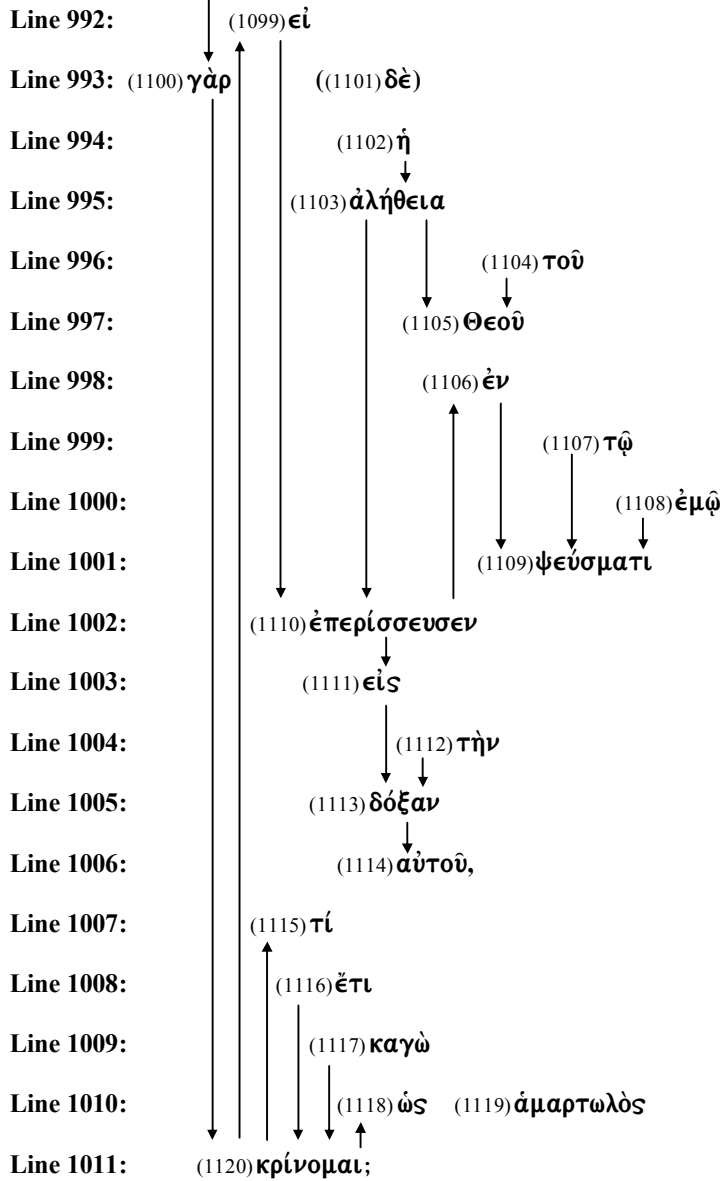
Line 992: (1099) εἰ

Line 993: (1100) γὰρ ((1101) δὲ)

Line 994: (1102) ἡ

Line 995: (1103) ἀλήθεια

Line 996: (1104) τοῦ

Line 997: (1105) Θεοῦ

Line 998: (1106) ἐν

Line 999: (1107) τῷ

Line 1000: (1108) ἐμῷ

Line 1001: (1109) ψεύσματι

Line 1002: (1110) ἐπερίσσευσεν

Line 1003: (1111) εἰς

Line 1004: (1112) τὴν

Line 1005: (1113) δόξαν

Line 1006: (1114) αὐτοῦ,

Line 1007: (1115) τί

Line 1008: (1116) ἔτι

Line 1009: (1117) καγὼ

Line 1010: (1118) ὡς (1119) ἁμαρτωλὸς

Line 1011: (1120) κρίνομαι;